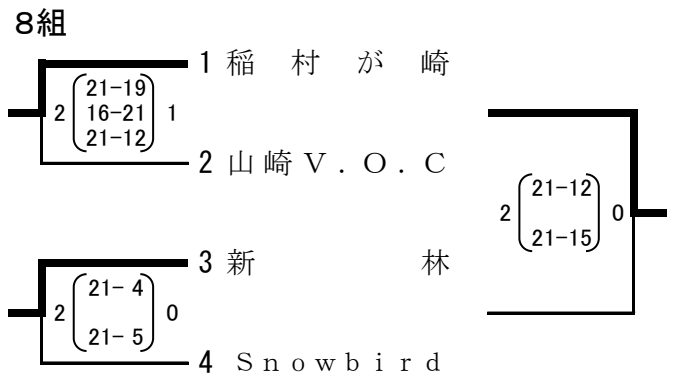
8組

1 稲 村 が 崎

2 $\begin{pmatrix} 21-19 \\ 16-21 \\ 21-12 \end{pmatrix}$ 1

2 山 崎 V . O . C

2 $\begin{pmatrix} 21-12 \\ 21-15 \end{pmatrix}$ 0

3 新 林

2 $\begin{pmatrix} 21-4 \\ 21-5 \end{pmatrix}$ 0

4 Snowbird